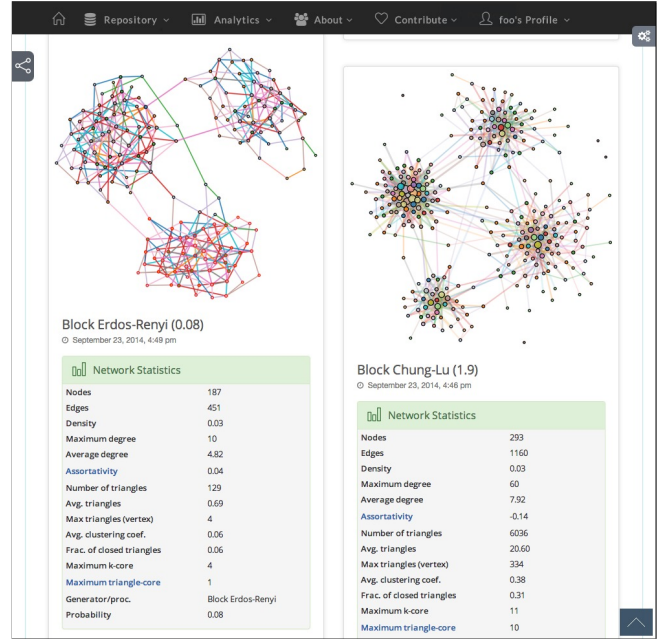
Repository Analytics About Contribute foo's Profile

Block Erdos-Renyi (0.08)
September 23, 2014, 4:49 pm

Network Statistics

| | |
|---|---|
| Nodes | 187 |
| Edges | 451 |
| Density | 0.03 |
| Maximum degree | 10 |
| Average degree | 4.82 |
| Assortativity | 0.04 |
| Number of triangles | 129 |
| Avg. triangles | 0.69 |
| Max triangles (vertex) | 4 |
| Avg. clustering coef. | 0.06 |
| Frac. of closed triangles | 0.06 |
| Maximum k-core | 4 |
| Maximum triangle-core | 1 |
| Generator/proc. | Block Erdos-Renyi |
| Probability | 0.08 |

Block Chung-Lu (1.9)
September 23, 2014, 4:46 pm

Network Statistics

| | |
|---|---|
| Nodes | 293 |
| Edges | 1160 |
| Density | 0.03 |
| Maximum degree | 60 |
| Average degree | 7.92 |
| Assortativity | -0.14 |
| Number of triangles | 6036 |
| Avg. triangles | 20.60 |
| Max triangles (vertex) | 334 |
| Avg. clustering coef. | 0.38 |
| Frac. of closed triangles | 0.31 |
| Maximum k-core | 11 |
| Maximum triangle-core | 10 |